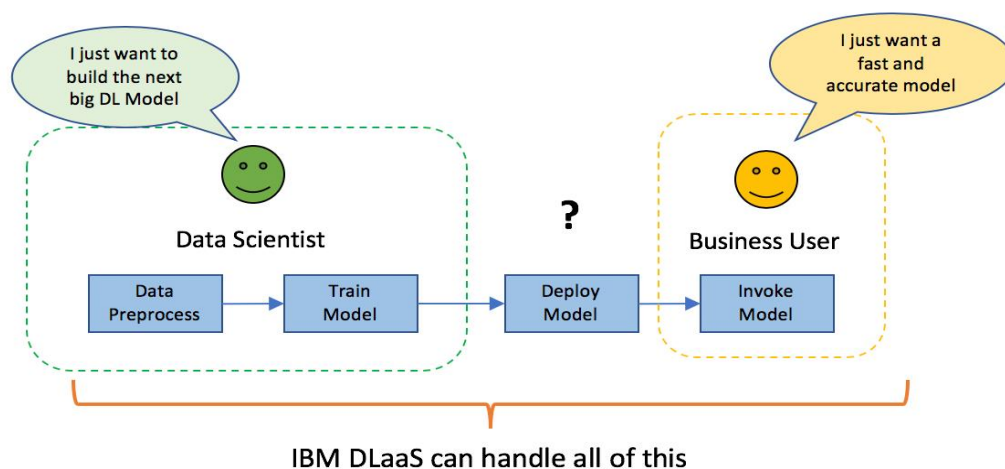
I just want to build the next big DL Model

I just want a fast and accurate model

Data Scientist

?

Business User

Data Preprocess

Train Model

Deploy Model

Invoke Model

IBM DLaaS can handle all of this